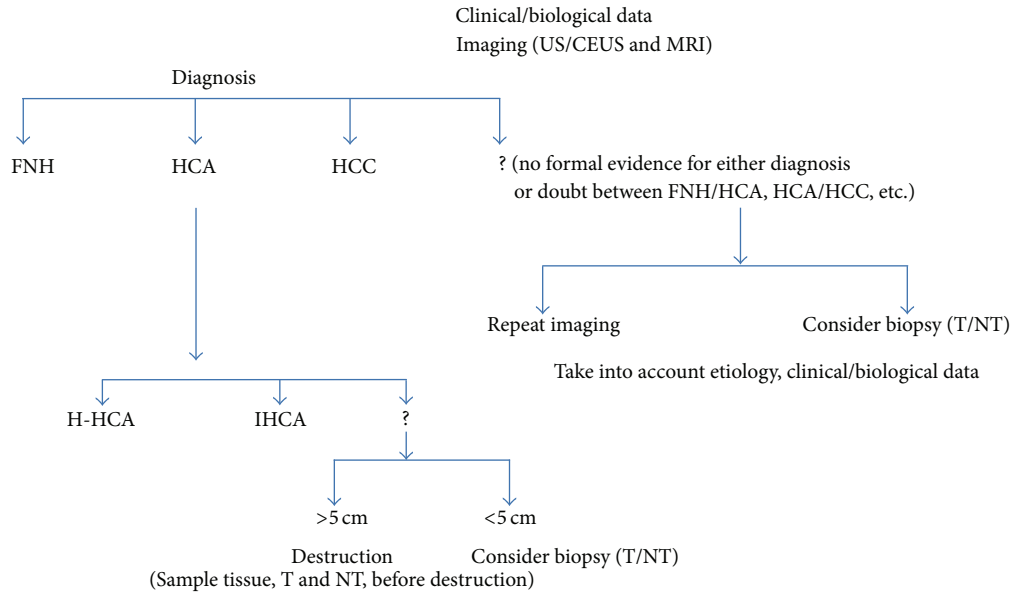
Clinical/biological data
Imaging (US/CEUS and MRI)

Diagnosis

FNH

HCA

HCC

? (no formal evidence for either diagnosis or doubt between FNH/HCA, HCA/HCC, etc.)

Repeat imaging

Consider biopsy (T/NT)

Take into account etiology, clinical/biological data

H-HCA

IHCA

?

>5 cm

<5 cm

Destruction
(Sample tissue, T and NT, before destruction)

Consider biopsy (T/NT)